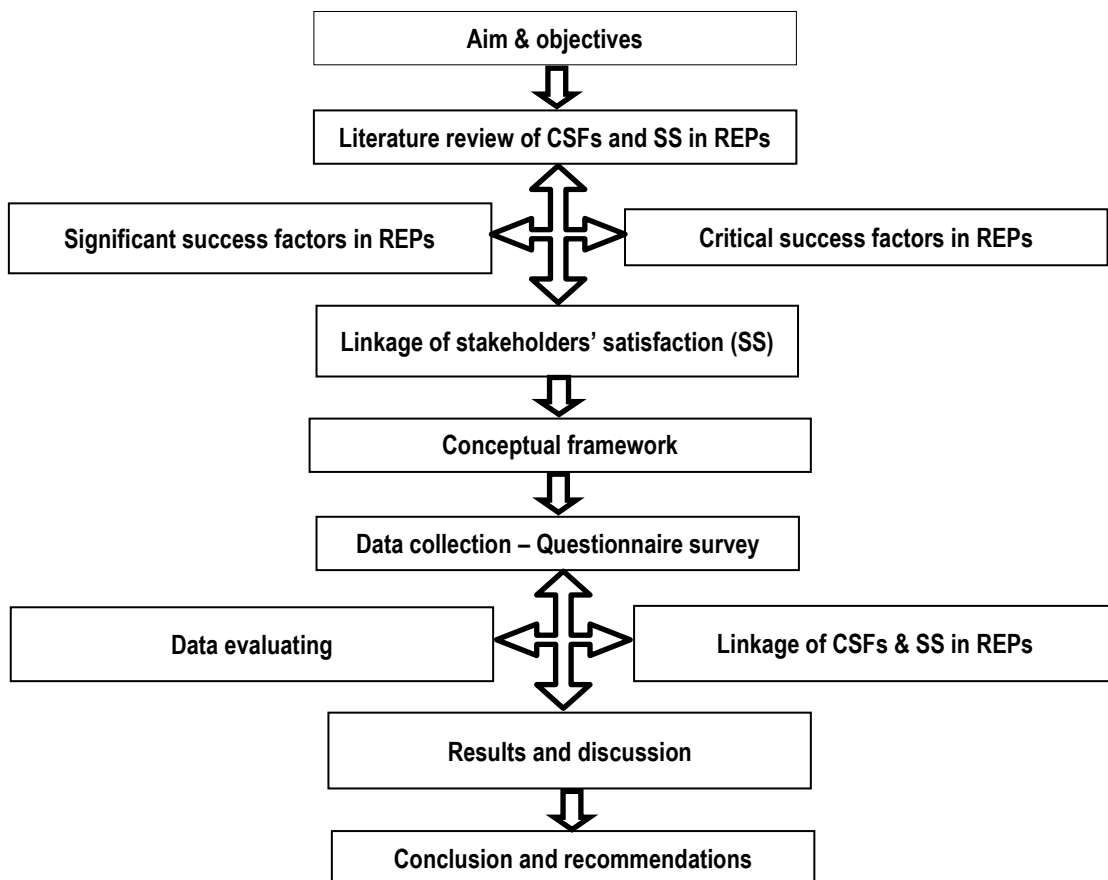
Aim & objectives

Literature review of CSFs and SS in REPs

Significant success factors in REPs

Critical success factors in REPs

Linkage of stakeholders' satisfaction (SS)

Conceptual framework

Data collection – Questionnaire survey

Data evaluating

Linkage of CSFs & SS in REPs

Results and discussion

Conclusion and recommendations